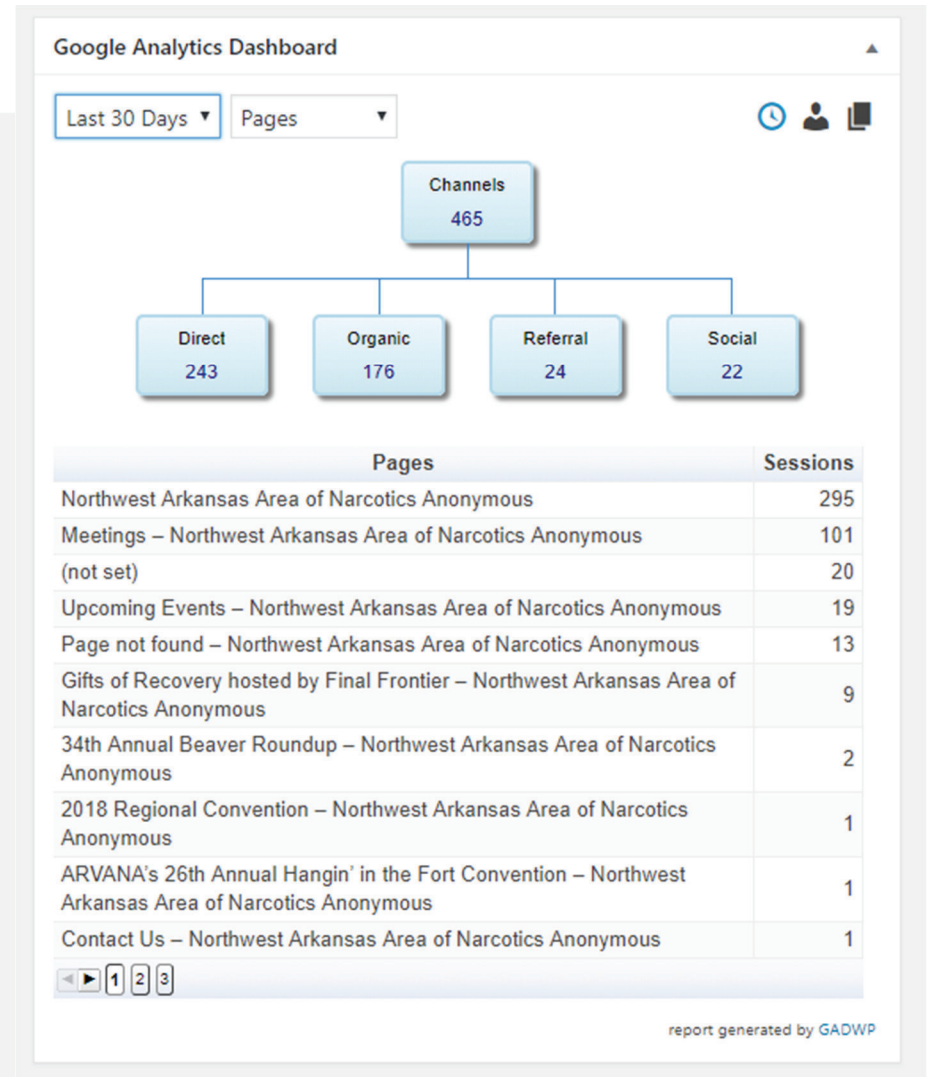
Google Analytics Dashboard

Last 30 Days
Pages

Channels
465

Direct
243

Organic
176

Referral
24

Social
22

| Pages | Sessions |
|---|---|
| Northwest Arkansas Area of Narcotics Anonymous | 295 |
| Meetings – Northwest Arkansas Area of Narcotics Anonymous | 101 |
| (not set) | 20 |
| Upcoming Events – Northwest Arkansas Area of Narcotics Anonymous | 19 |
| Page not found – Northwest Arkansas Area of Narcotics Anonymous | 13 |
| Gifts of Recovery hosted by Final Frontier – Northwest Arkansas Area of Narcotics Anonymous | 9 |
| 34th Annual Beaver Roundup – Northwest Arkansas Area of Narcotics Anonymous | 2 |
| 2018 Regional Convention – Northwest Arkansas Area of Narcotics Anonymous | 1 |
| ARVANA's 26th Annual Hangin' in the Fort Convention – Northwest Arkansas Area of Narcotics Anonymous | 1 |
| Contact Us – Northwest Arkansas Area of Narcotics Anonymous | 1 |

1 2 3

report generated by GADWP